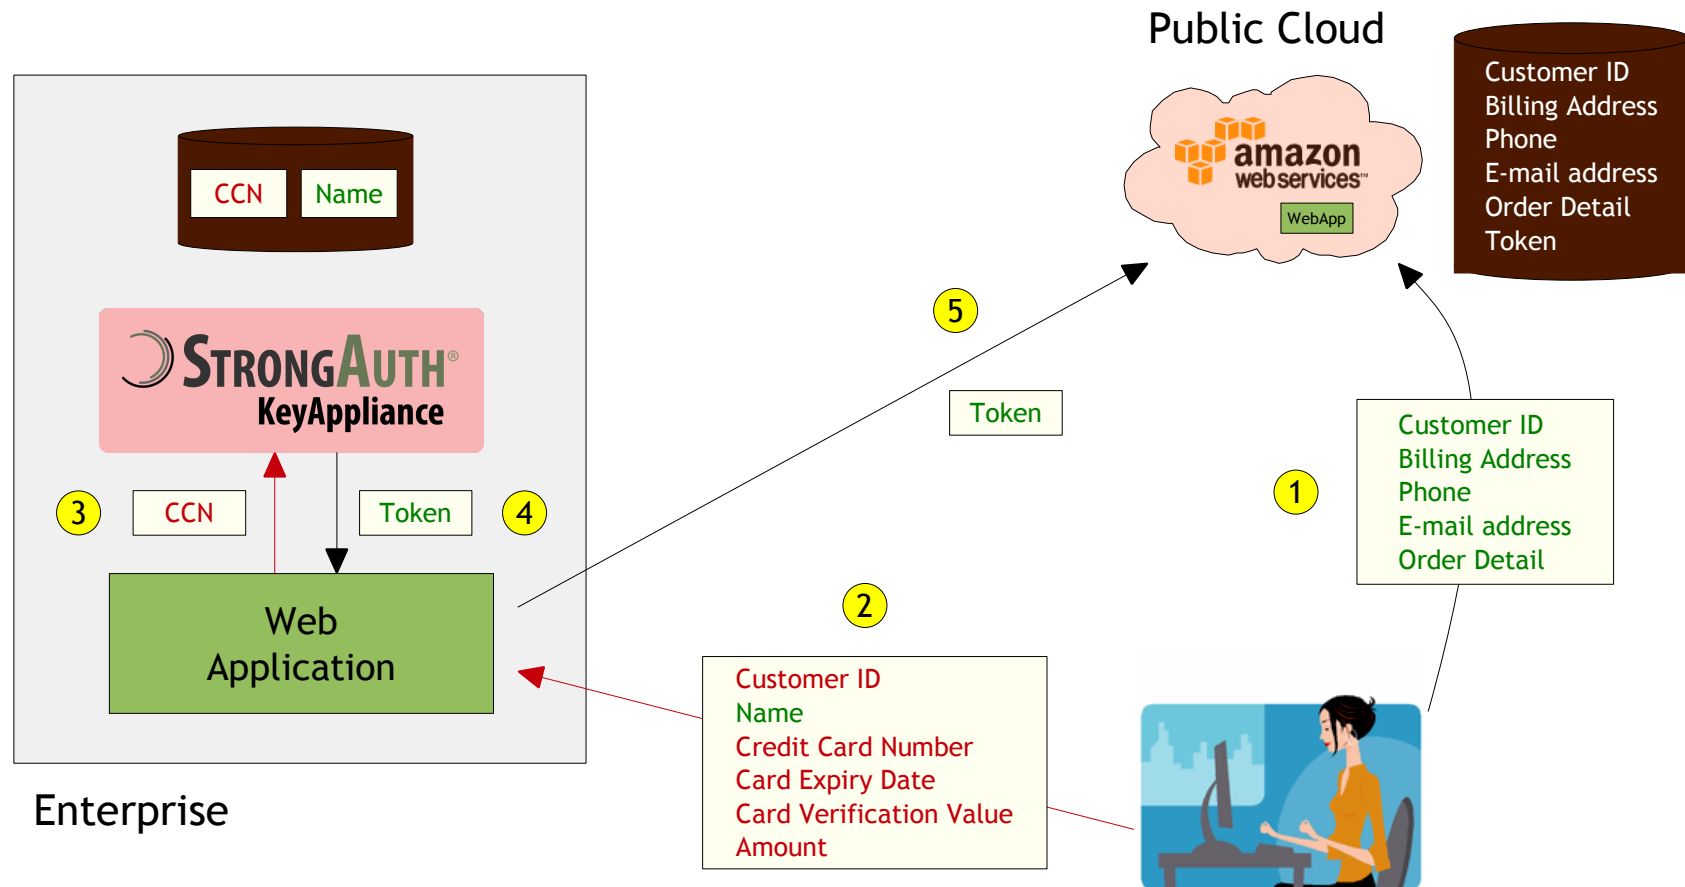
Public Cloud

Customer ID
Billing Address
Phone
E-mail address
Order Detail
Token

amazon webservices™

WebApp

CCN

Name

StrongAuth®
KeyAppliance

5

Token

3

CCN

Token

4

1

Customer ID
Billing Address
Phone
E-mail address
Order Detail

Web Application

2

Customer ID
Name
Credit Card Number
Card Expiry Date
Card Verification Value
Amount

Enterprise